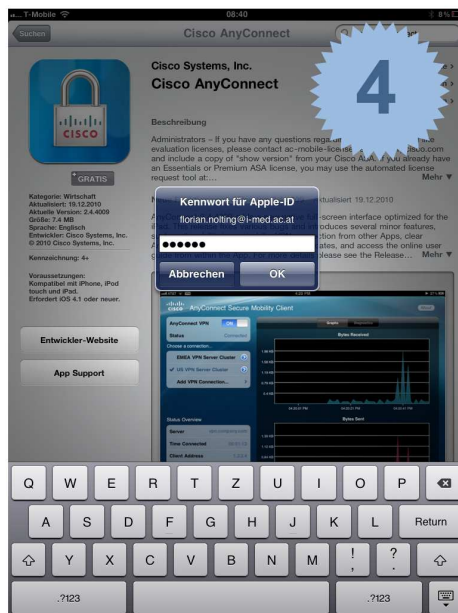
T-Mobile 08:40 8%

Suchen Cisco AnyConnect

4

Cisco Systems, Inc.
Cisco AnyConnect

GRATIS

Beschreibung

Administrators - If you have any questions regar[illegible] evaluation licenses, please contact ac-mobile-license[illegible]isco.com and include a copy of "show version" from your Cisco AS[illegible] you already have an Essentials or Premium ASA license, you may use the automated license request tool at:... Mehr ▼

Kategorie: Wirtschaft
Aktualisiert: 19.12.2010
Aktuelle Version: 2.4.4009
Größe: 7.4 MB
Sprache: Englisch
Entwickler: Cisco Systems, Inc.
© 2010 Cisco Systems, Inc.

Kennzeichnung: 4+

Voraussetzungen: Kompatibel mit iPhone, iPod touch und iPad. Erfordert iOS 4.1 oder neuer.

N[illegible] ktualisiert 19.12.2010

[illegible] screen interface optimized for the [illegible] oduces several minor features, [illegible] tion from other Apps, clear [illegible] ates, and access the online user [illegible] please see the Release... Mehr ▼

Kennwort für Apple-ID
florian.nolting@i-med.ac.at
●●●●●●
Abbrechen OK

Entwickler-Website

App Support

AnyConnect Secure Mobility Client
AnyConnect VPN ON
Status
Choose a connection...
EMEA VPN Server Cluster
US VPN Server Cluster
Add VPN Connection...
Bytes Received
Status Overview
Server
Time Connected
Client Address
Bytes Sent

Q W E R T Z U I O P
A S D F G H J K L Return
Y X C V B N M ! , ? .
.?123 .?123